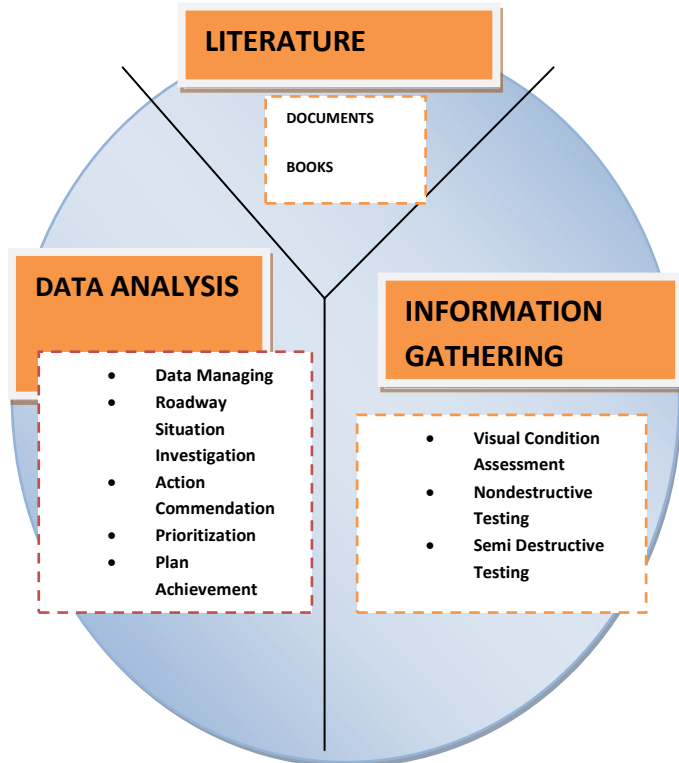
LITERATURE

DOCUMENTS

BOOKS

DATA ANALYSIS

- Data Managing
- Roadway Situation Investigation
- Action Commendation
- Prioritization
- Plan Achievement

INFORMATION GATHERING

- Visual Condition Assessment
- Nondestructive Testing
- Semi Destructive Testing